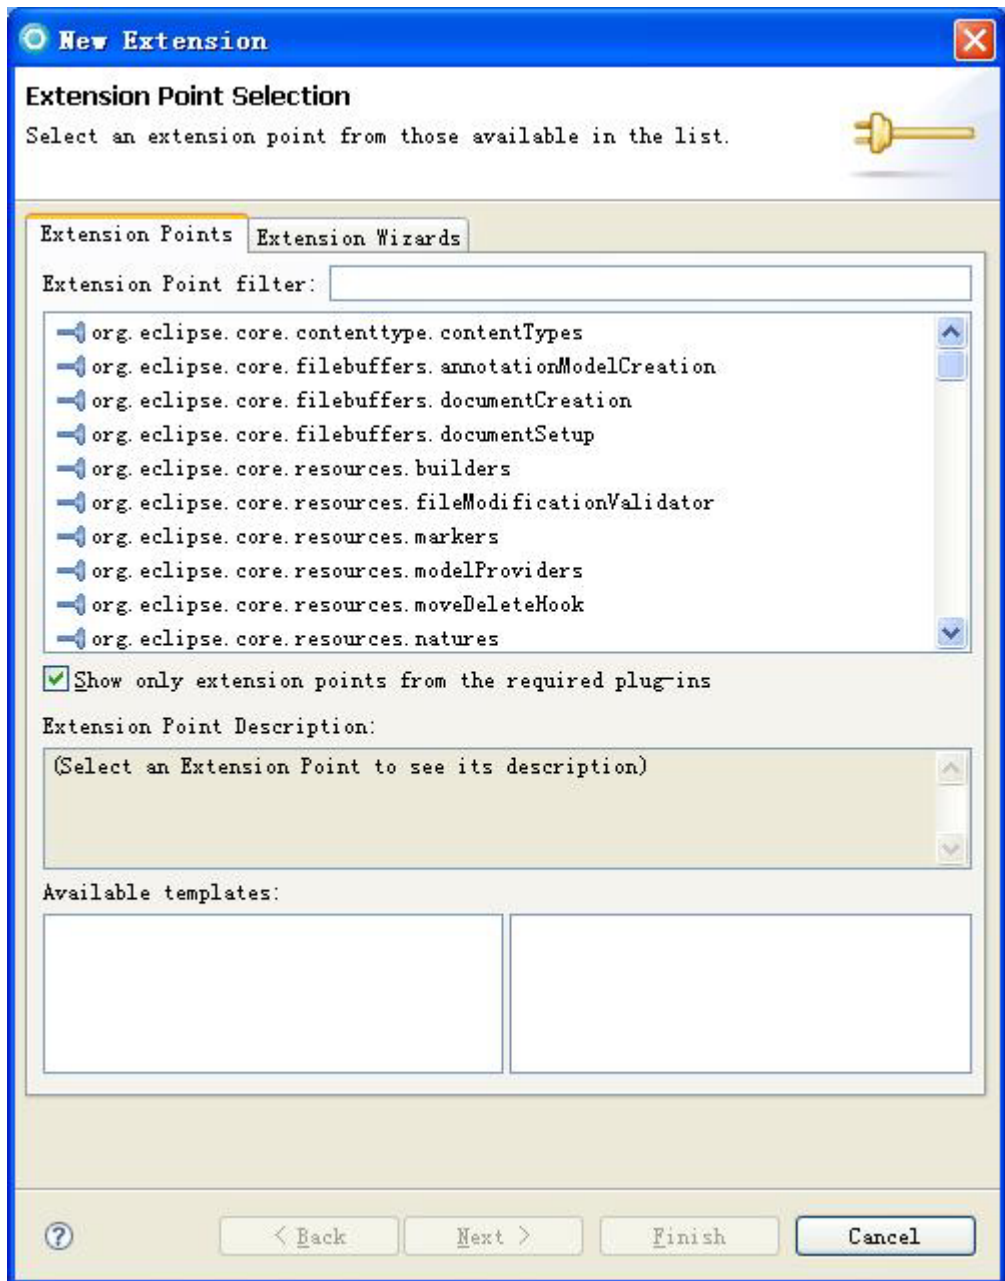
New Extension

Extension Point Selection

Select an extension point from those available in the list.

Extension Points | Extension Wizards

Extension Point filter:

org.eclipse.core.contenttype.contentTypes
org.eclipse.core.filebuffers.annotationModelCreation
org.eclipse.core.filebuffers.documentCreation
org.eclipse.core.filebuffers.documentSetup
org.eclipse.core.resources.builders
org.eclipse.core.resources.fileModificationValidator
org.eclipse.core.resources.markers
org.eclipse.core.resources.modelProviders
org.eclipse.core.resources.moveDeleteHook
org.eclipse.core.resources.natures

Show only extension points from the required plug-ins

Extension Point Description:

(Select an Extension Point to see its description)

Available templates:

?

< Back | Next > | Finish | Cancel